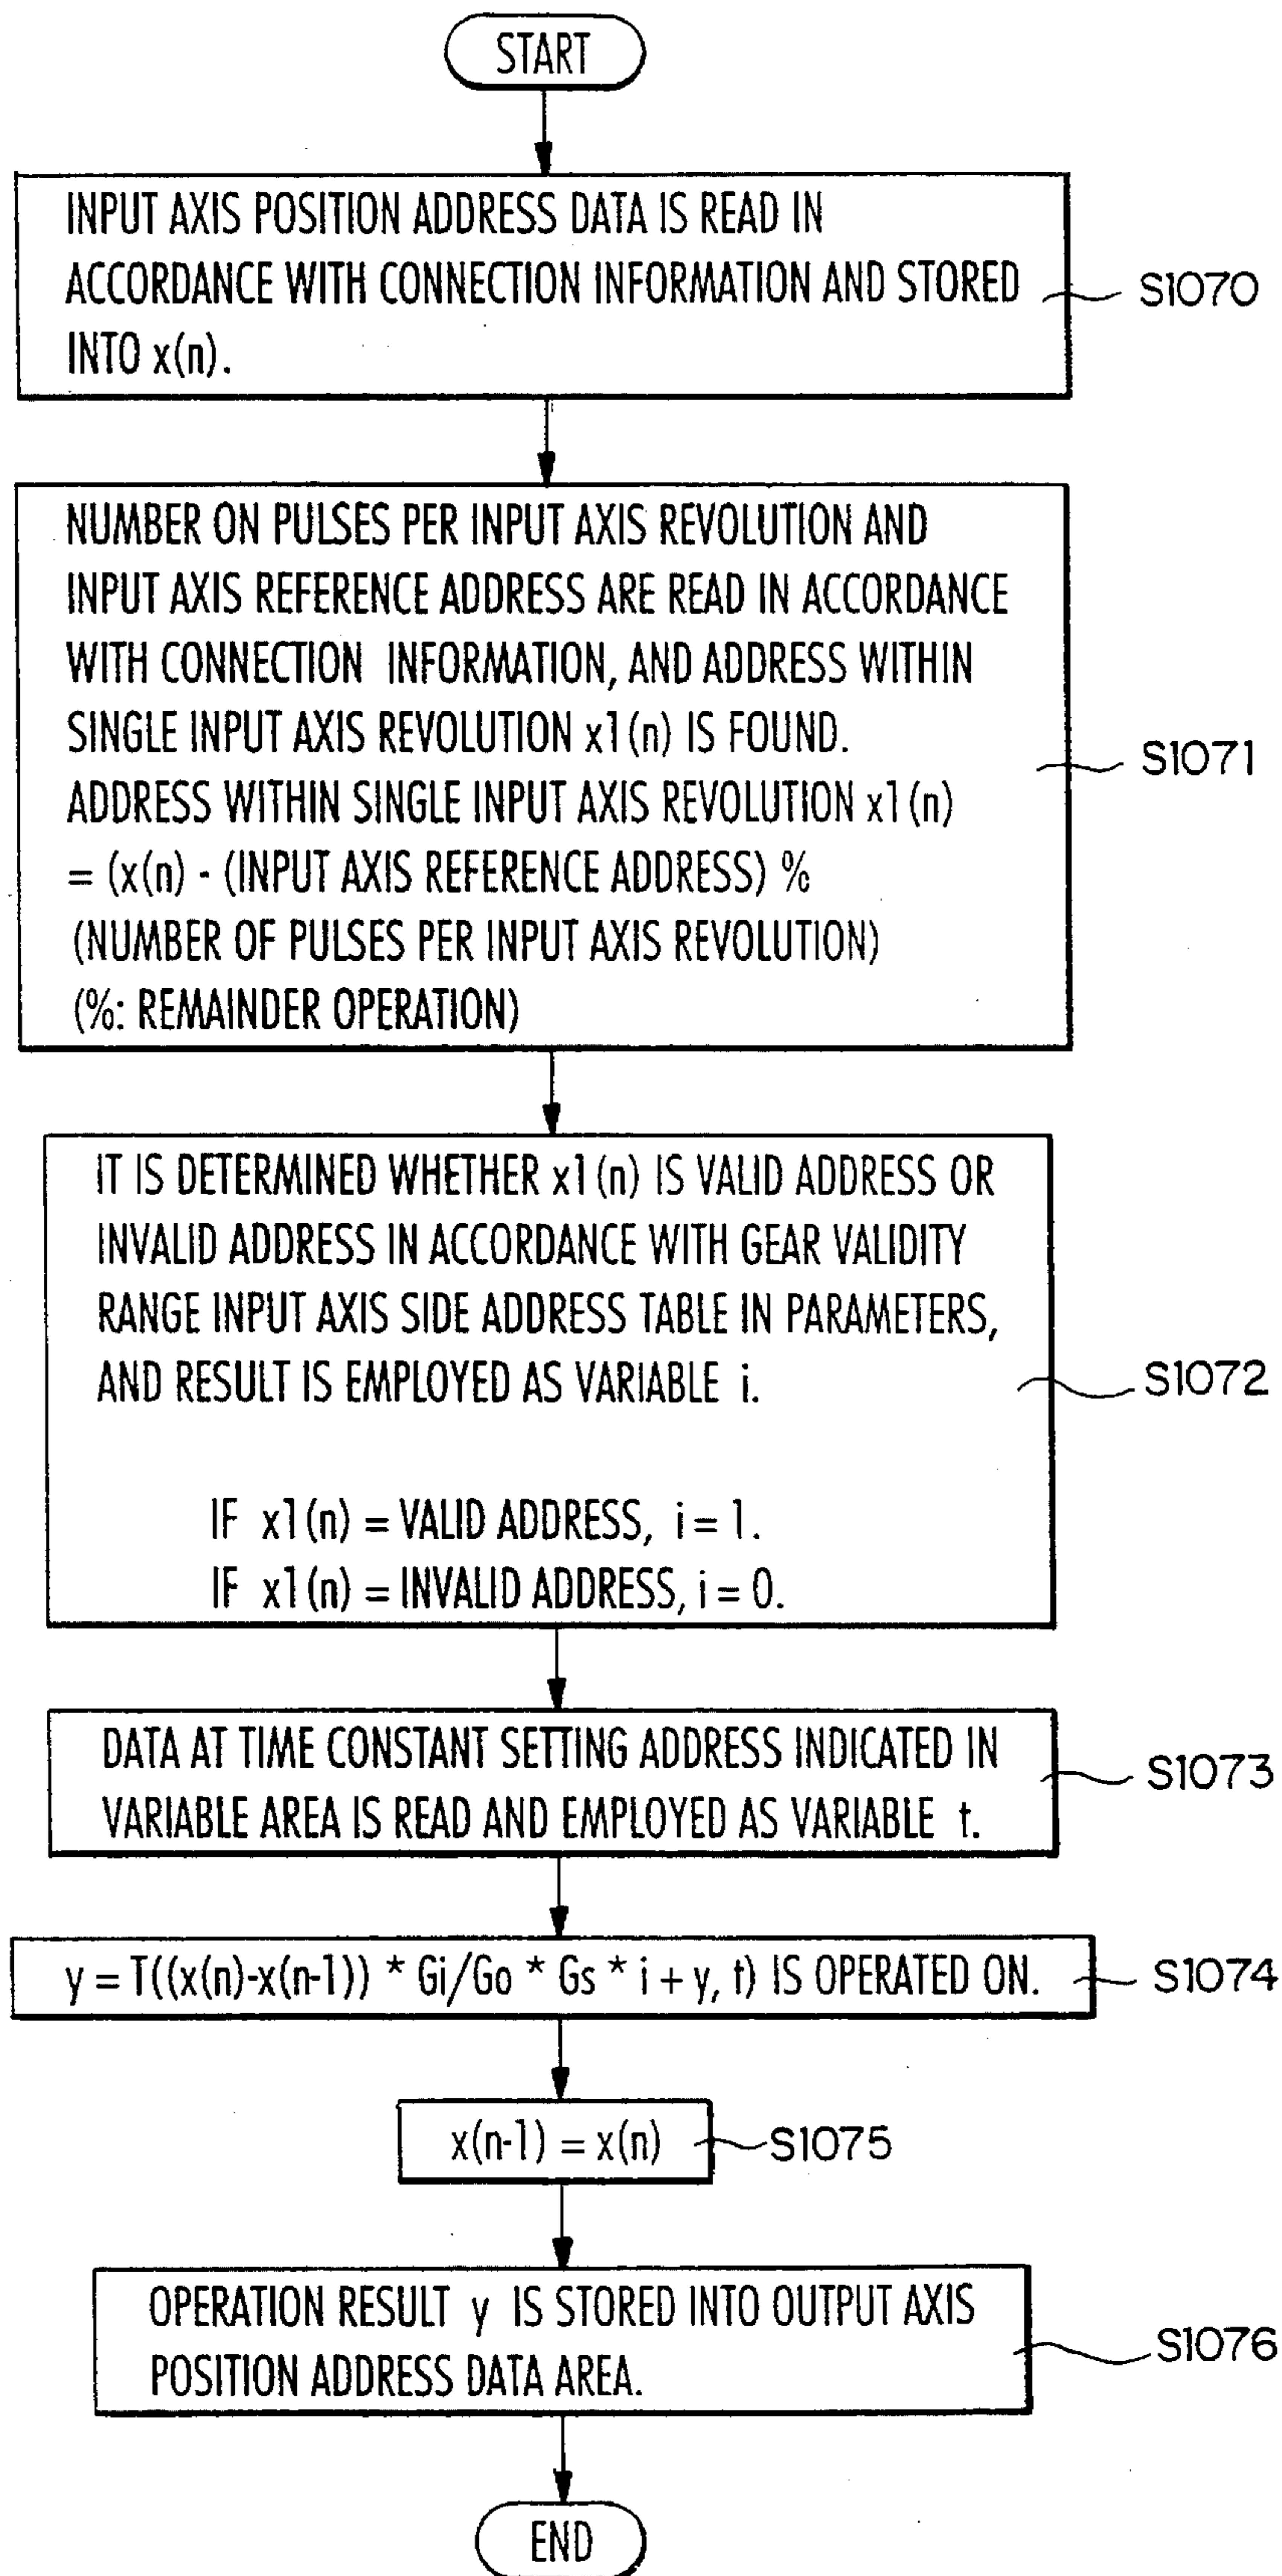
START

INPUT AXIS POSITION ADDRESS DATA IS READ IN ACCORDANCE WITH CONNECTION INFORMATION AND STORED INTO x(n).

S1070

NUMBER ON PULSES PER INPUT AXIS REVOLUTION AND INPUT AXIS REFERENCE ADDRESS ARE READ IN ACCORDANCE WITH CONNECTION INFORMATION, AND ADDRESS WITHIN SINGLE INPUT AXIS REVOLUTION x1(n) IS FOUND.
ADDRESS WITHIN SINGLE INPUT AXIS REVOLUTION x1(n)
= (x(n) - (INPUT AXIS REFERENCE ADDRESS) %
(NUMBER OF PULSES PER INPUT AXIS REVOLUTION)
(%: REMAINDER OPERATION)

S1071

IT IS DETERMINED WHETHER x1(n) IS VALID ADDRESS OR INVALID ADDRESS IN ACCORDANCE WITH GEAR VALIDITY RANGE INPUT AXIS SIDE ADDRESS TABLE IN PARAMETERS, AND RESULT IS EMPLOYED AS VARIABLE i.

IF x1(n) = VALID ADDRESS, i = 1.
IF x1(n) = INVALID ADDRESS, i = 0.

S1072

DATA AT TIME CONSTANT SETTING ADDRESS INDICATED IN VARIABLE AREA IS READ AND EMPLOYED AS VARIABLE t.

S1073

y = T((x(n)-x(n-1)) * Gi/Go * Gs * i + y, t) IS OPERATED ON.

S1074

x(n-1) = x(n)

S1075

OPERATION RESULT y IS STORED INTO OUTPUT AXIS POSITION ADDRESS DATA AREA.

S1076

END